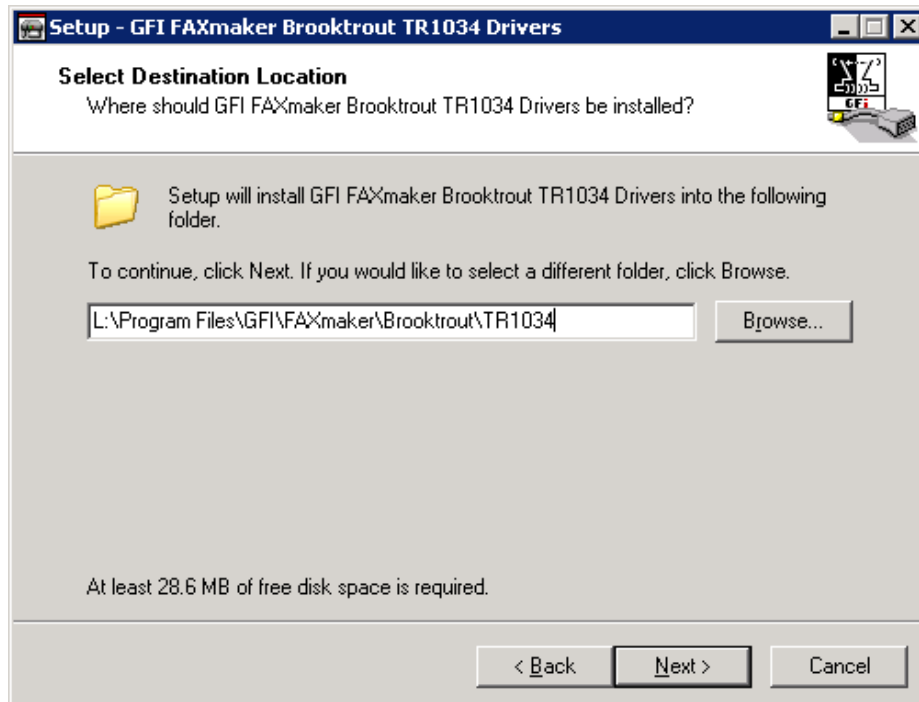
Setup - GFI FAXmaker Brooktrout TR1034 Drivers

Select Destination Location
Where should GFI FAXmaker Brooktrout TR1034 Drivers be installed?

GFi

Setup will install GFI FAXmaker Brooktrout TR1034 Drivers into the following folder.

To continue, click Next. If you would like to select a different folder, click Browse.

L:\Program Files\GFI\FAXmaker\Brooktrout\TR1034

Browse...

At least 28.6 MB of free disk space is required.

< Back

Next >

Cancel